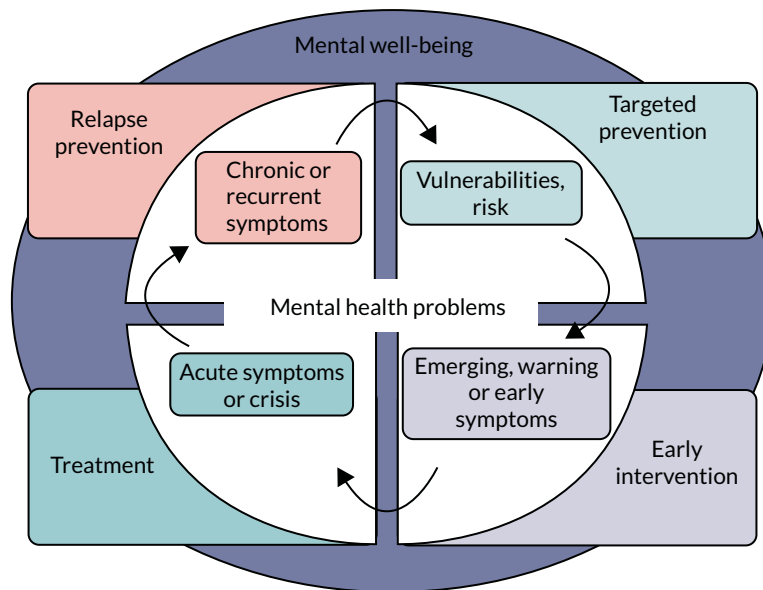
Mental well-being

Relapse prevention

Targeted prevention

Chronic or recurrent symptoms

Vulnerabilities, risk

Mental health problems

Acute symptoms or crisis

Emerging, warning or early symptoms

Treatment

Early intervention